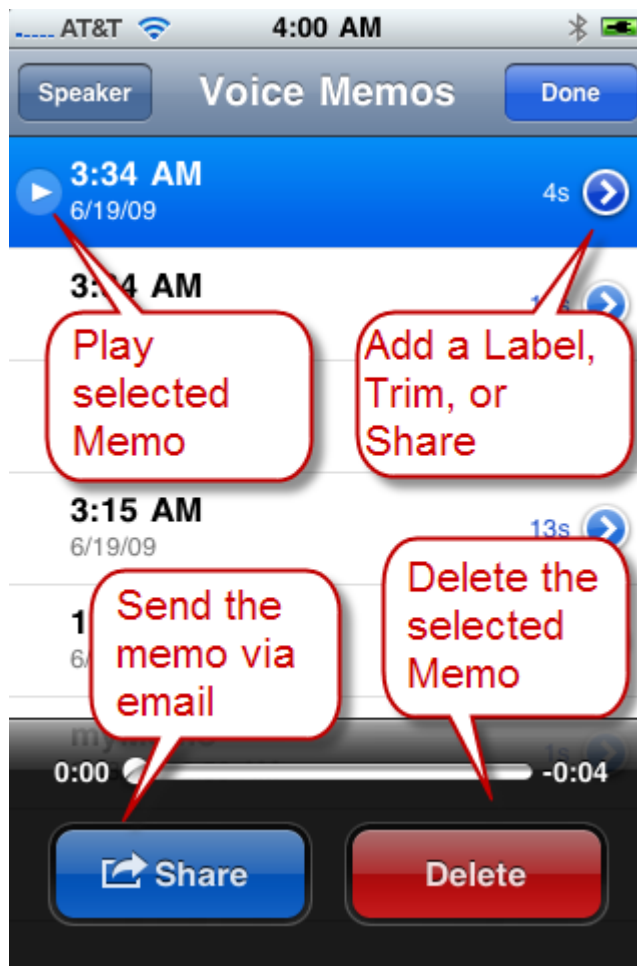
AT&T 4:00 AM

Speaker Voice Memos Done

3:34 AM
6/19/09
4s

3:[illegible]4 AM
1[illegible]s

Play selected Memo

Add a Label, Trim, or Share

3:15 AM
6/19/09
13s

1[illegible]
6/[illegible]

Send the memo via email

Delete the selected Memo

1s

0:00
-0:04

Share

Delete